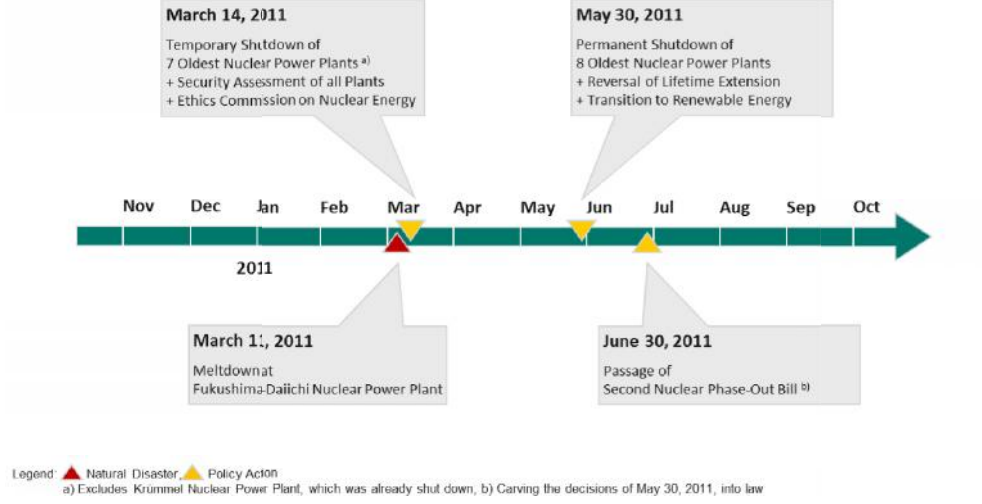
March 14, 2011

Temporary Shutdown of 7 Oldest Nuclear Power Plants $^{a)}$
+ Security Assessment of all Plants
+ Ethics Commssion on Nuclear Energy

May 30, 2011

Permanent Shutdown of 8 Oldest Nuclear Power Plants
+ Reversal of Lifetime Extension
+ Transition to Renewable Energy

Nov Dec Jan Feb Mar Apr May Jun Jul Aug Sep Oct

2011

March 11, 2011

Meltdownat Fukushima-Daiichi Nuclear Power Plant

June 30, 2011

Passage of Second Nuclear Phase-Out Bill $^{b)}$

Legend: Natural Disaster, Policy Acton
a) Excludes Krümmel Nuclear Power Plant, which was already shut down, b) Carving the decisions of May 30, 2011, into law